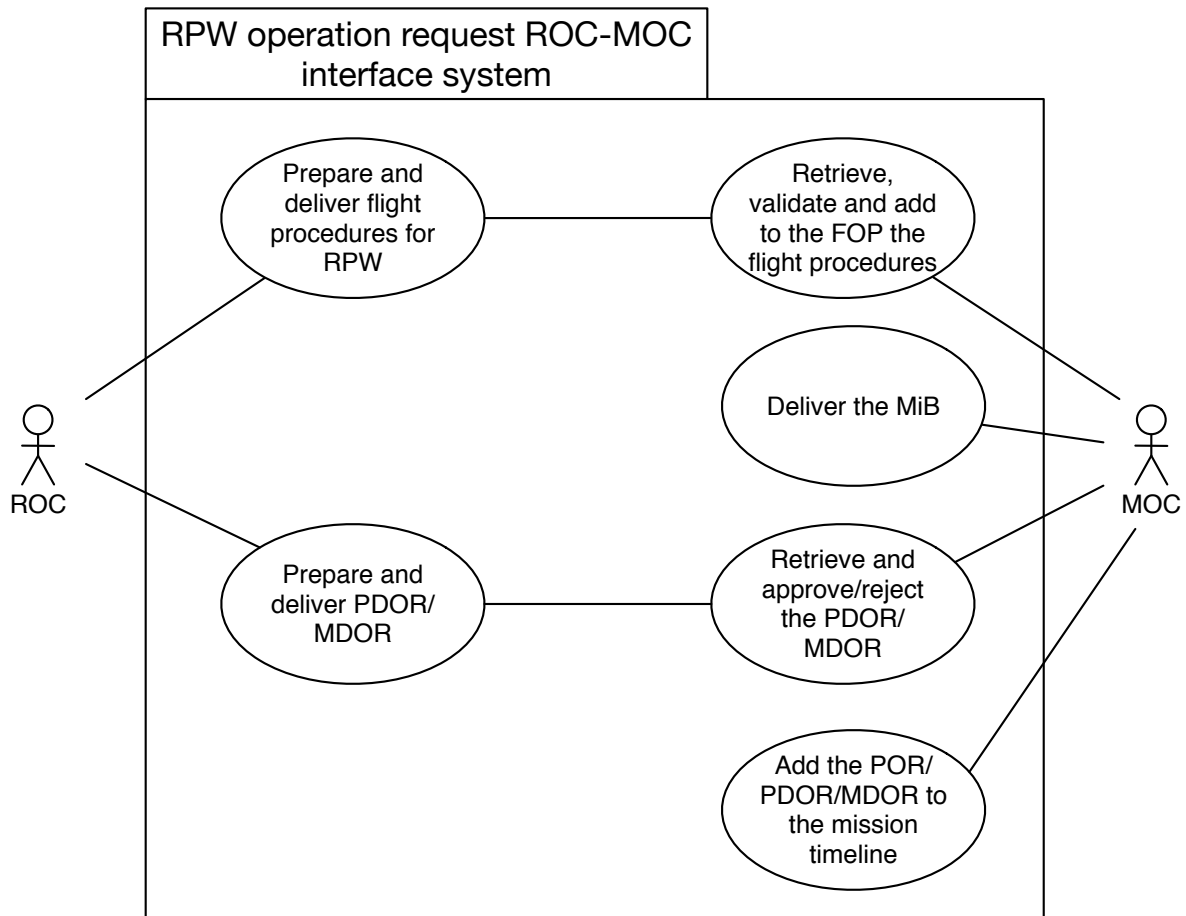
RPW operation request ROC-MOC interface system

Prepare and deliver flight procedures for RPW

Retrieve, validate and add to the FOP the flight procedures

Deliver the MiB

ROC

MOC

Prepare and deliver PDOR/ MDOR

Retrieve and approve/reject the PDOR/ MDOR

Add the POR/ PDOR/MDOR to the mission timeline